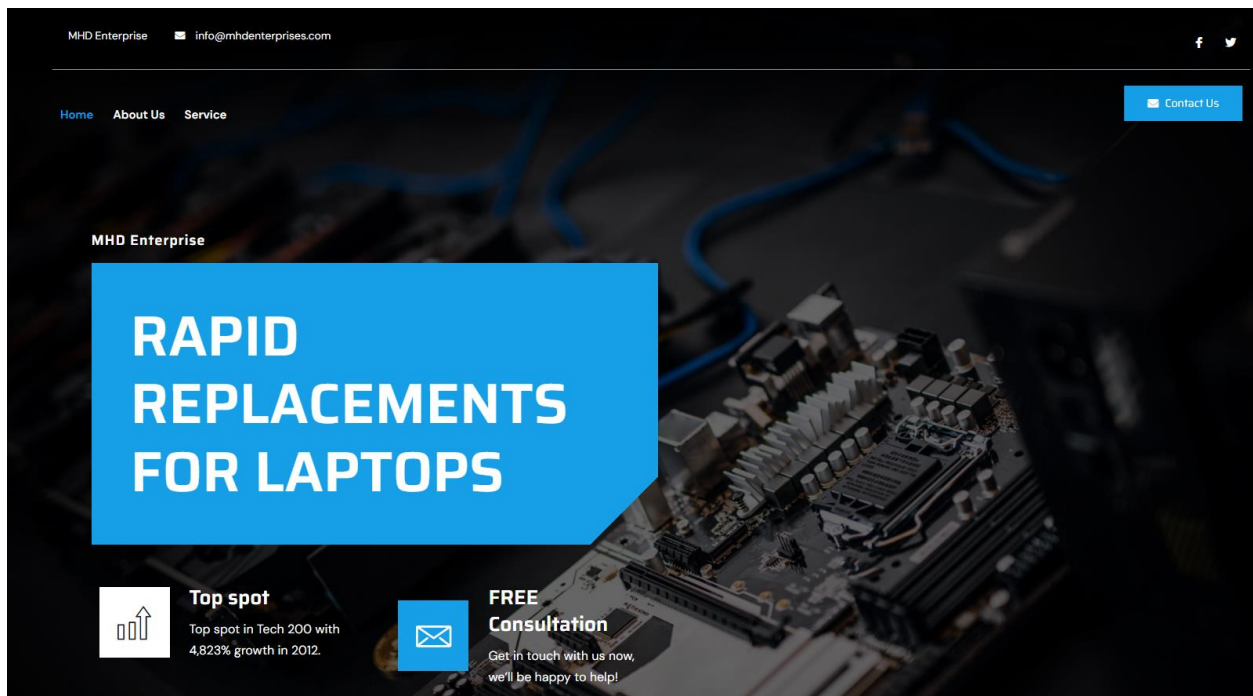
MHD Enterprise info@mhdenterprises.com

Home About Us Service

Contact Us

MHD Enterprise

RAPID REPLACEMENTS FOR LAPTOPS

Top spot

Top spot in Tech 200 with 4,823% growth in 2012.

FREE Consultation

Get in touch with us now, we'll be happy to help!